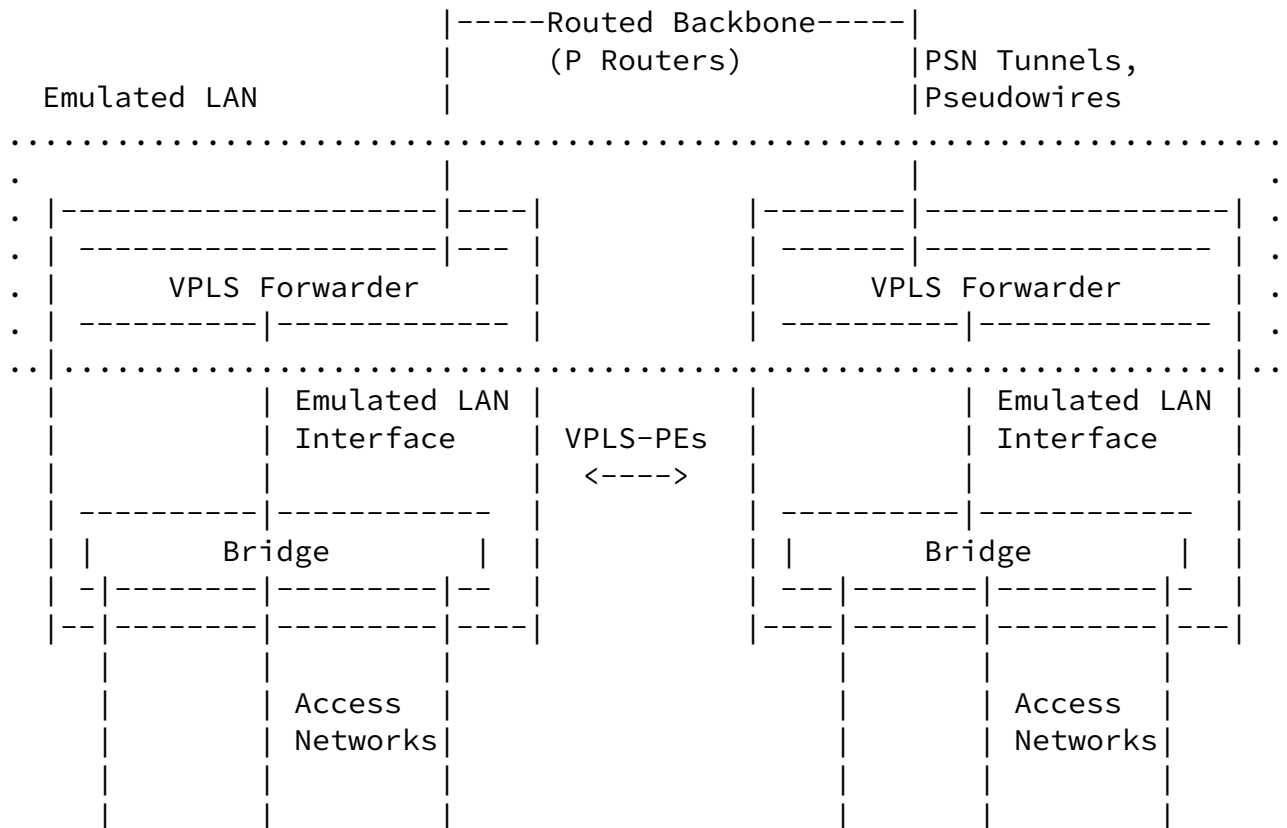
|-----Routed Backbone-----|
(P Routers)
|PSN Tunnels,
Emulated LAN
|Pseudowires

VPLS Forwarder
VPLS Forwarder

Emulated LAN Interface
VPLS-PEs
<---->
Emulated LAN Interface

Bridge
Bridge

Access Networks
Access Networks